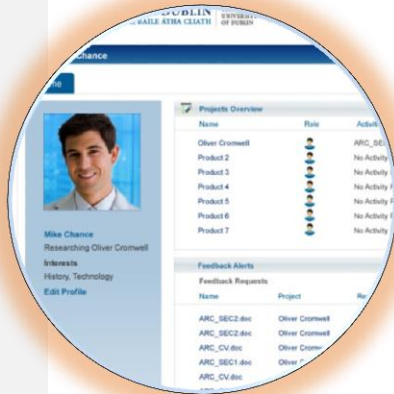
DUBLIN
BAILE ÁTHA CLIATH
UNIVERSITY OF DUBLIN

Chance

le

Mike Chance
Researching Oliver Cromwell
Interests
History, Technology
Edit Profile

Projects Overview

| Name | Role | Activity |
|---|---|---|
| Oliver Cromwell | | ARC_SEC |
| Product 2 | | No Activity |
| Product 3 | | No Activity |
| Product 4 | | No Activity |
| Product 5 | | No Activity |
| Product 6 | | No Activity |
| Product 7 | | No Activity |

Feedback Alerts
Feedback Requests

| Name | Project | Re |
|---|---|---|
| ARC_SEC2.doc | Oliver Cromwell | |
| ARC_SEC2.doc | Oliver Cromwell | |
| ARC_CV.doc | Oliver Crom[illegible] | |
| ARC_SEC1.doc | Oliver C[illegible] | |
| ARC_CV.doc | | |